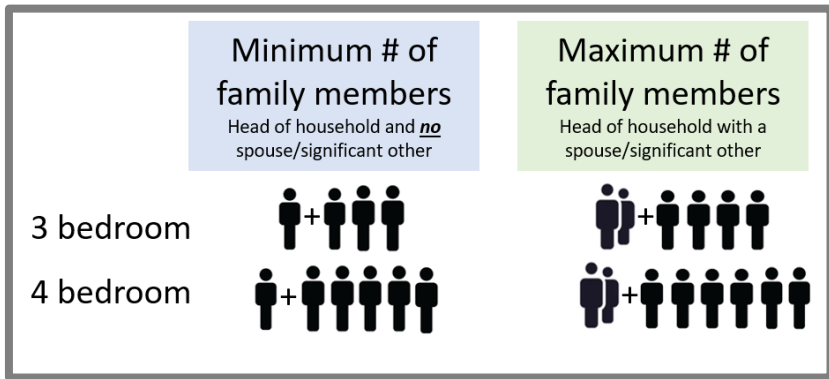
| | Minimum # of family members<br>Head of household and ***no*** spouse/significant other | Maximum # of family members<br>Head of household with a spouse/significant other |
|---|---|---|
| 3 bedroom | + | + |
| 4 bedroom | + | + |